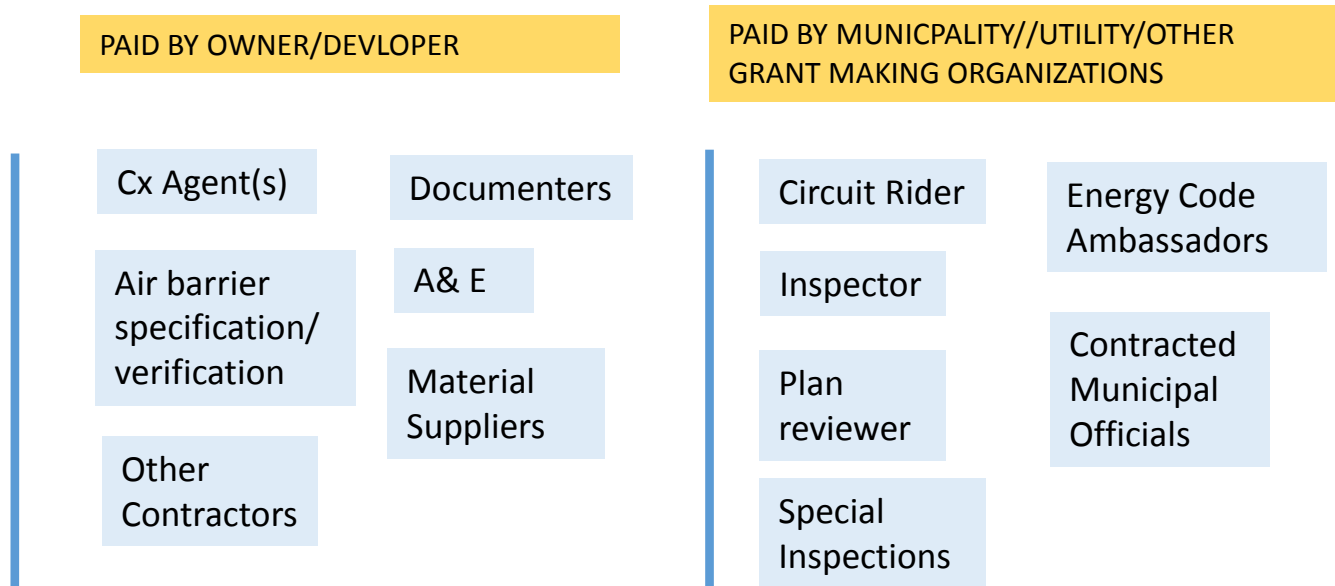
PAID BY OWNER/DEVLOPER

Cx Agent(s)

Documenters

Air barrier specification/ verification

A& E

Material Suppliers

Other Contractors

PAID BY MUNICPALITY//UTILITY/OTHER GRANT MAKING ORGANIZATIONS

Circuit Rider

Energy Code Ambassadors

Inspector

Contracted Municipal Officials

Plan reviewer

Special Inspections